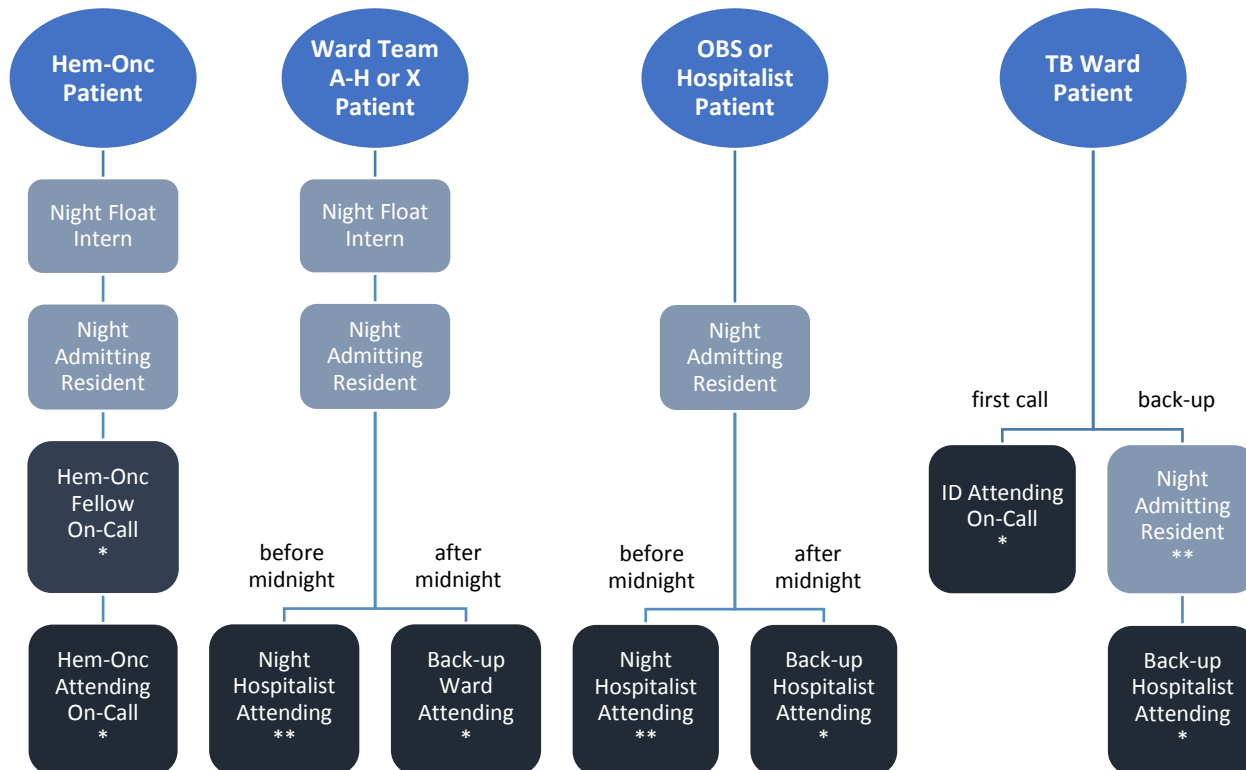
Hem-Onc Patient

Night Float Intern

Night Admitting Resident

Hem-Onc Fellow On-Call
*

Hem-Onc Attending On-Call
*

Ward Team A-H or X Patient

Night Float Intern

Night Admitting Resident

before midnight

after midnight

Night Hospitalist Attending
**

Back-up Ward Attending
*

OBS or Hospitalist Patient

Night Admitting Resident

before midnight

after midnight

Night Hospitalist Attending
**

Back-up Hospitalist Attending
*

TB Ward Patient

first call

back-up

ID Attending On-Call
*

Night Admitting Resident
**

Back-up Hospitalist Attending
*